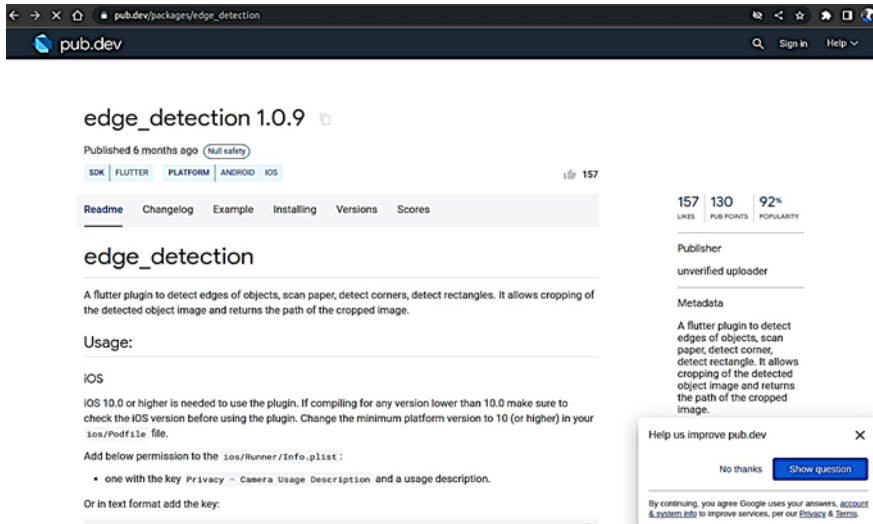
pub.dev/packages/edge_detection

pub.dev

Sign in Help

edge_detection 1.0.9

Published 6 months ago Null safety

SDK FLUTTER PLATFORM ANDROID IOS

157

Readme Changelog Example Installing Versions Scores

edge_detection

A flutter plugin to detect edges of objects, scan paper, detect corners, detect rectangles. It allows cropping of the detected object image and returns the path of the cropped image.

Usage:

iOS

iOS 10.0 or higher is needed to use the plugin. If compiling for any version lower than 10.0 make sure to check the iOS version before using the plugin. Change the minimum platform version to 10 (or higher) in your ios/Podfile file.

Add below permission to the ios/Runner/Info.plist :

• one with the key Privacy - Camera Usage Description and a usage description.

Or in text format add the key:

157 LIKES 130 PUB POINTS 92% POPULARITY

Publisher

unverified uploader

Metadata

A flutter plugin to detect edges of objects, scan paper, detect corner, detect rectangle. It allows cropping of the detected object image and returns the path of the cropped image.

Help us improve pub.dev

No thanks Show question

By continuing, you agree Google uses your answers, account & system info to improve services, per our Privacy & Terms.